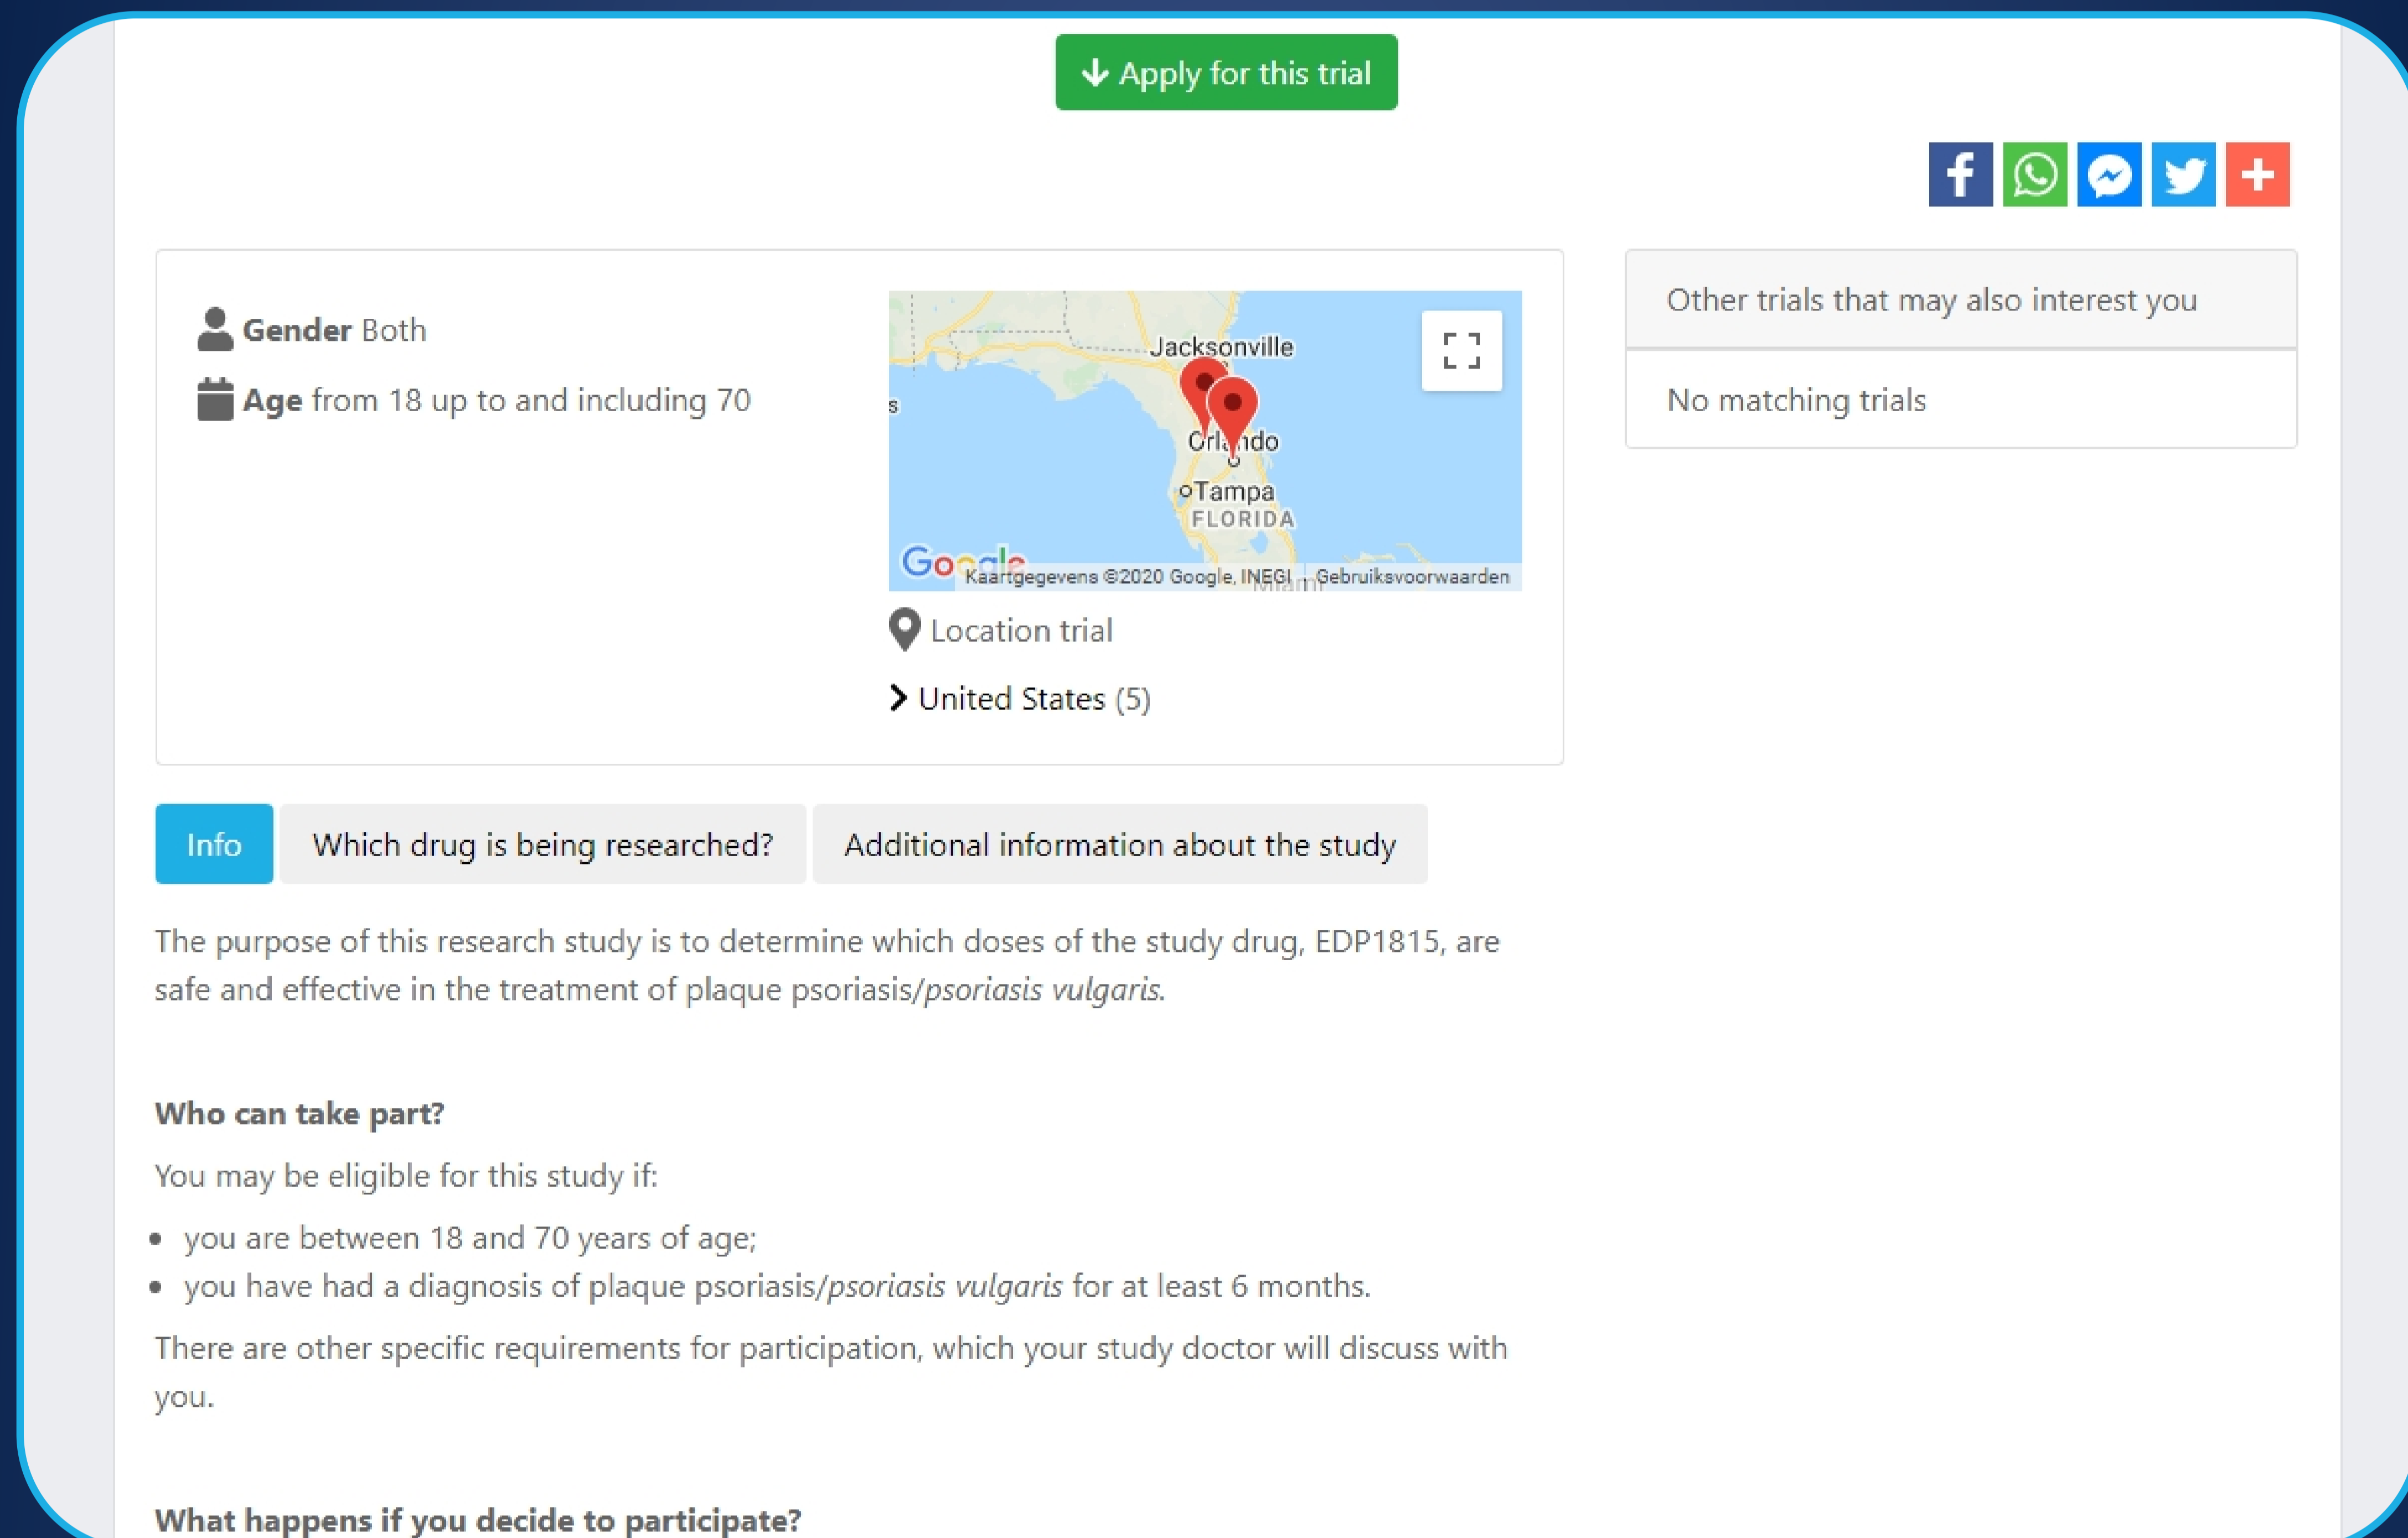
Apply for this trial

Gender Both

Age from 18 up to and including 70

Jacksonville
Orlando
Tampa
FLORIDA
Google Kaartgegevens ©2020 Google, INEGI Gebruiksvoorwaarden

Location trial

United States (5)

Other trials that may also interest you

No matching trials

Info | Which drug is being researched? | Additional information about the study

The purpose of this research study is to determine which doses of the study drug, EDP1815, are safe and effective in the treatment of plaque psoriasis/*psoriasis vulgaris*.

**Who can take part?**

You may be eligible for this study if:

- you are between 18 and 70 years of age;
- you have had a diagnosis of plaque psoriasis/*psoriasis vulgaris* for at least 6 months.

There are other specific requirements for participation, which your study doctor will discuss with you.

**What happens if you decide to participate?**